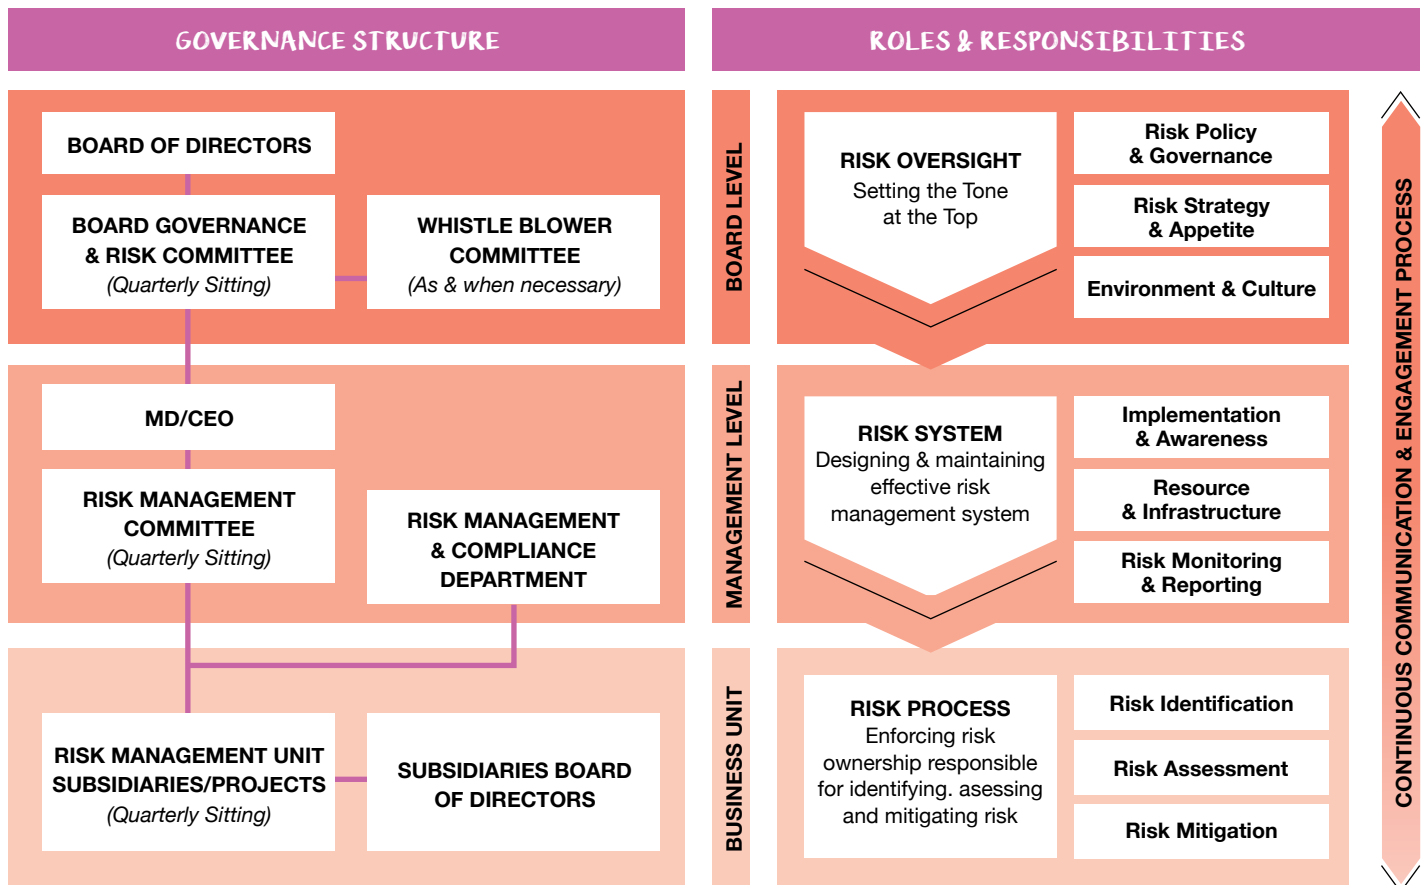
GOVERNANCE STRUCTURE

ROLES & RESPONSIBILITIES

BOARD OF DIRECTORS

BOARD GOVERNANCE & RISK COMMITTEE (Quarterly Sitting)

WHISTLE BLOWER COMMITTEE (As & when necessary)

MD/CEO

RISK MANAGEMENT COMMITTEE (Quarterly Sitting)

RISK MANAGEMENT & COMPLIANCE DEPARTMENT

RISK MANAGEMENT UNIT SUBSIDIARIES/PROJECTS (Quarterly Sitting)

SUBSIDIARIES BOARD OF DIRECTORS

BOARD LEVEL

RISK OVERSIGHT
Setting the Tone at the Top

Risk Policy & Governance

Risk Strategy & Appetite

Environment & Culture

MANAGEMENT LEVEL

RISK SYSTEM
Designing & maintaining effective risk management system

Implementation & Awareness

Resource & Infrastructure

Risk Monitoring & Reporting

BUSINESS UNIT

RISK PROCESS
Enforcing risk ownership responsible for identifying. asessing and mitigating risk

Risk Identification

Risk Assessment

Risk Mitigation

CONTINUOUS COMMUNICATION & ENGAGEMENT PROCESS